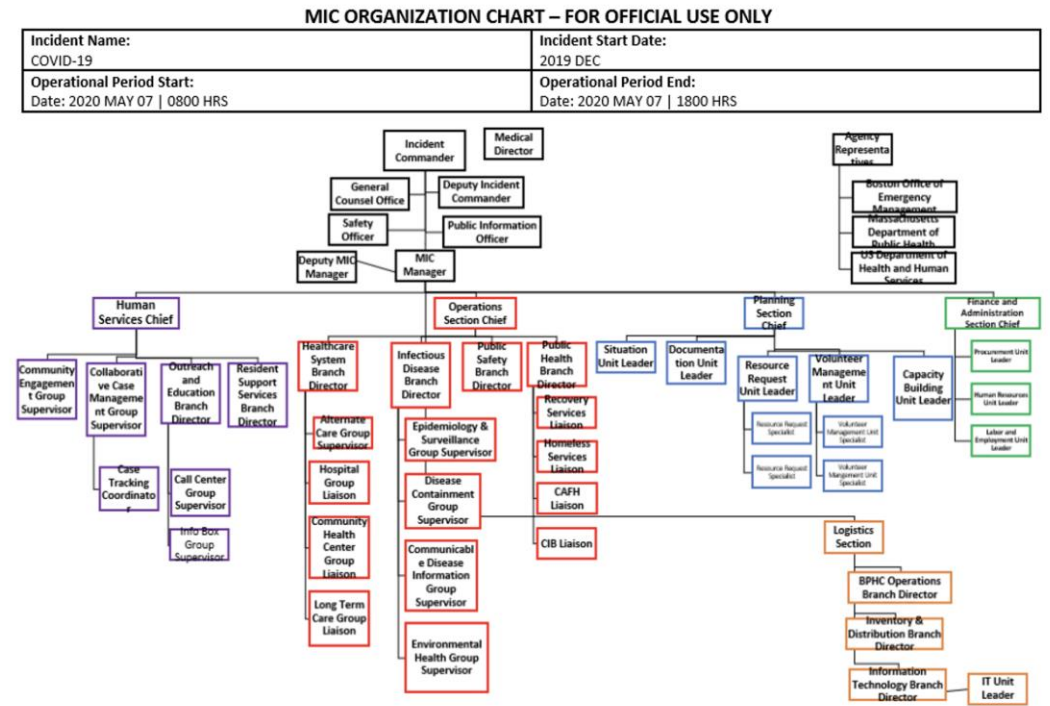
MIC ORGANIZATION CHART – FOR OFFICIAL USE ONLY

| Incident Name: COVID-19 | Incident Start Date: 2019 DEC |
|---|---|
| Operational Period Start: Date: 2020 MAY 07 \| 0800 HRS | Operational Period End: Date: 2020 MAY 07 \| 1800 HRS |

Incident Commander

Medical Director

Agency Representatives

Boston Office of Emergency Management

Massachusetts Department of Public Health

US Department of Health and Human Services

General Counsel Office

Deputy Incident Commander

Safety Officer

Public Information Officer

Deputy MIC Manager

MIC Manager

Human Services Chief

Operations Section Chief

Planning Section Chief

Finance and Administration Section Chief

Community Engagement Group Supervisor

Collaborative Case Management Group Supervisor

Outreach and Education Branch Director

Resident Support Services Branch Director

Case Tracking Coordinator

Call Center Group Supervisor

Info Box Group Supervisor

Healthcare System Branch Director

Alternate Care Group Supervisor

Hospital Group Liaison

Community Health Center Group Liaison

Long Term Care Group Liaison

Infectious Disease Branch Director

Epidemiology & Surveillance Group Supervisor

Disease Containment Group Supervisor

Communicable Disease Information Group Supervisor

Environmental Health Group Supervisor

Public Safety Branch Director

Public Health Branch Director

Recovery Services Liaison

Homeless Services Liaison

CAFH Liaison

CIB Liaison

Situation Unit Leader

Documentation Unit Leader

Resource Request Unit Leader

Resource Request Specialist

Resource Request Specialist

Volunteer Management Unit Leader

Volunteer Management Unit Specialist

Volunteer Mangement Unit Specialist

Capacity Building Unit Leader

Procurement Unit Leader

Human Resources Unit Leader

Labor and Employment Unit Leader

Logistics Section

BPHC Operations Branch Director

Inventory & Distribution Branch Director

Information Technology Branch Director

IT Unit Leader